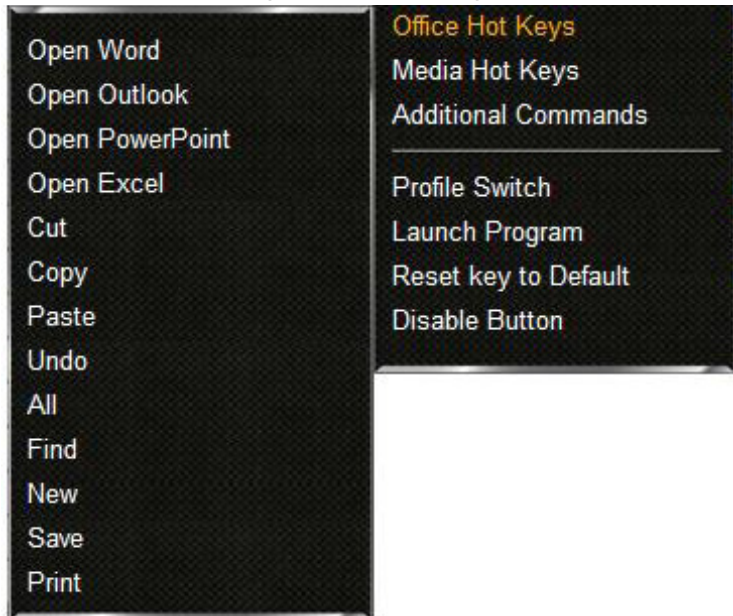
Open Word
Open Outlook
Open PowerPoint
Open Excel
Cut
Copy
Paste
Undo
All
Find
New
Save
Print

Office Hot Keys
Media Hot Keys
Additional Commands

Profile Switch
Launch Program
Reset key to Default
Disable Button